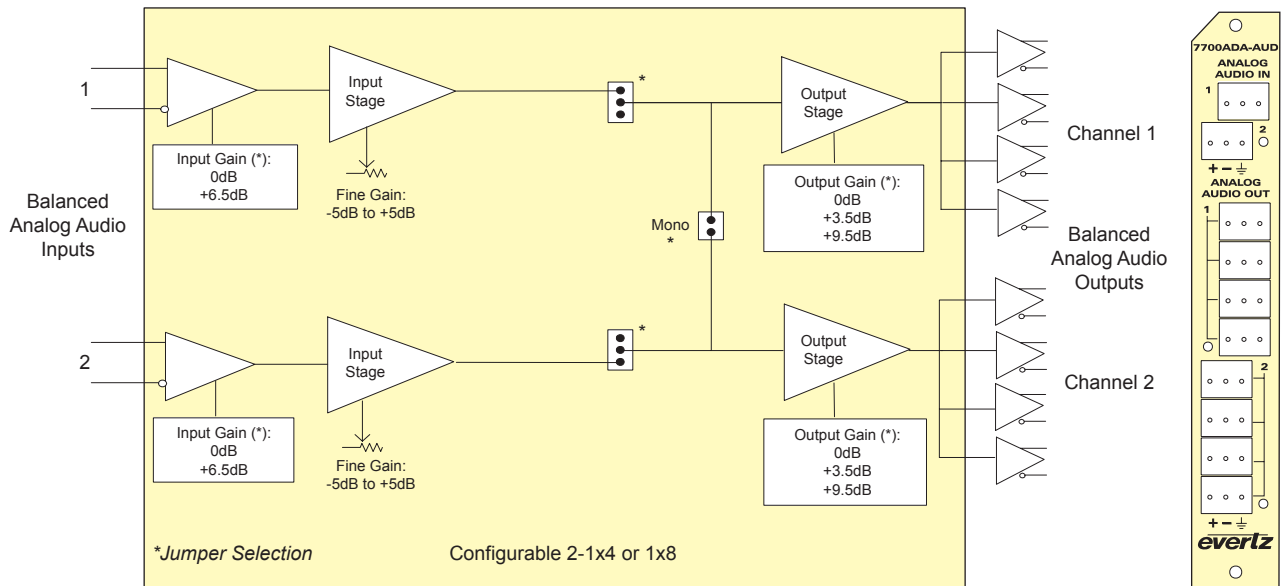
1

Balanced Analog Audio Inputs

2

Input Gain (*):
0dB
+6.5dB

Input Stage

Fine Gain:
-5dB to +5dB

*

Mono
*

Output Stage

Output Gain (*):
0dB
+3.5dB
+9.5dB

Input Gain (*):
0dB
+6.5dB

Input Stage

Fine Gain:
-5dB to +5dB

*

Output Stage

Output Gain (*):
0dB
+3.5dB
+9.5dB

*Jumper Selection

Configurable 2-1x4 or 1x8

Channel 1

Balanced Analog Audio Outputs

Channel 2

7700ADA-AUD
ANALOG AUDIO IN
1
2
+ − ⏚
ANALOG AUDIO OUT
1
2
+ − ⏚
evertz